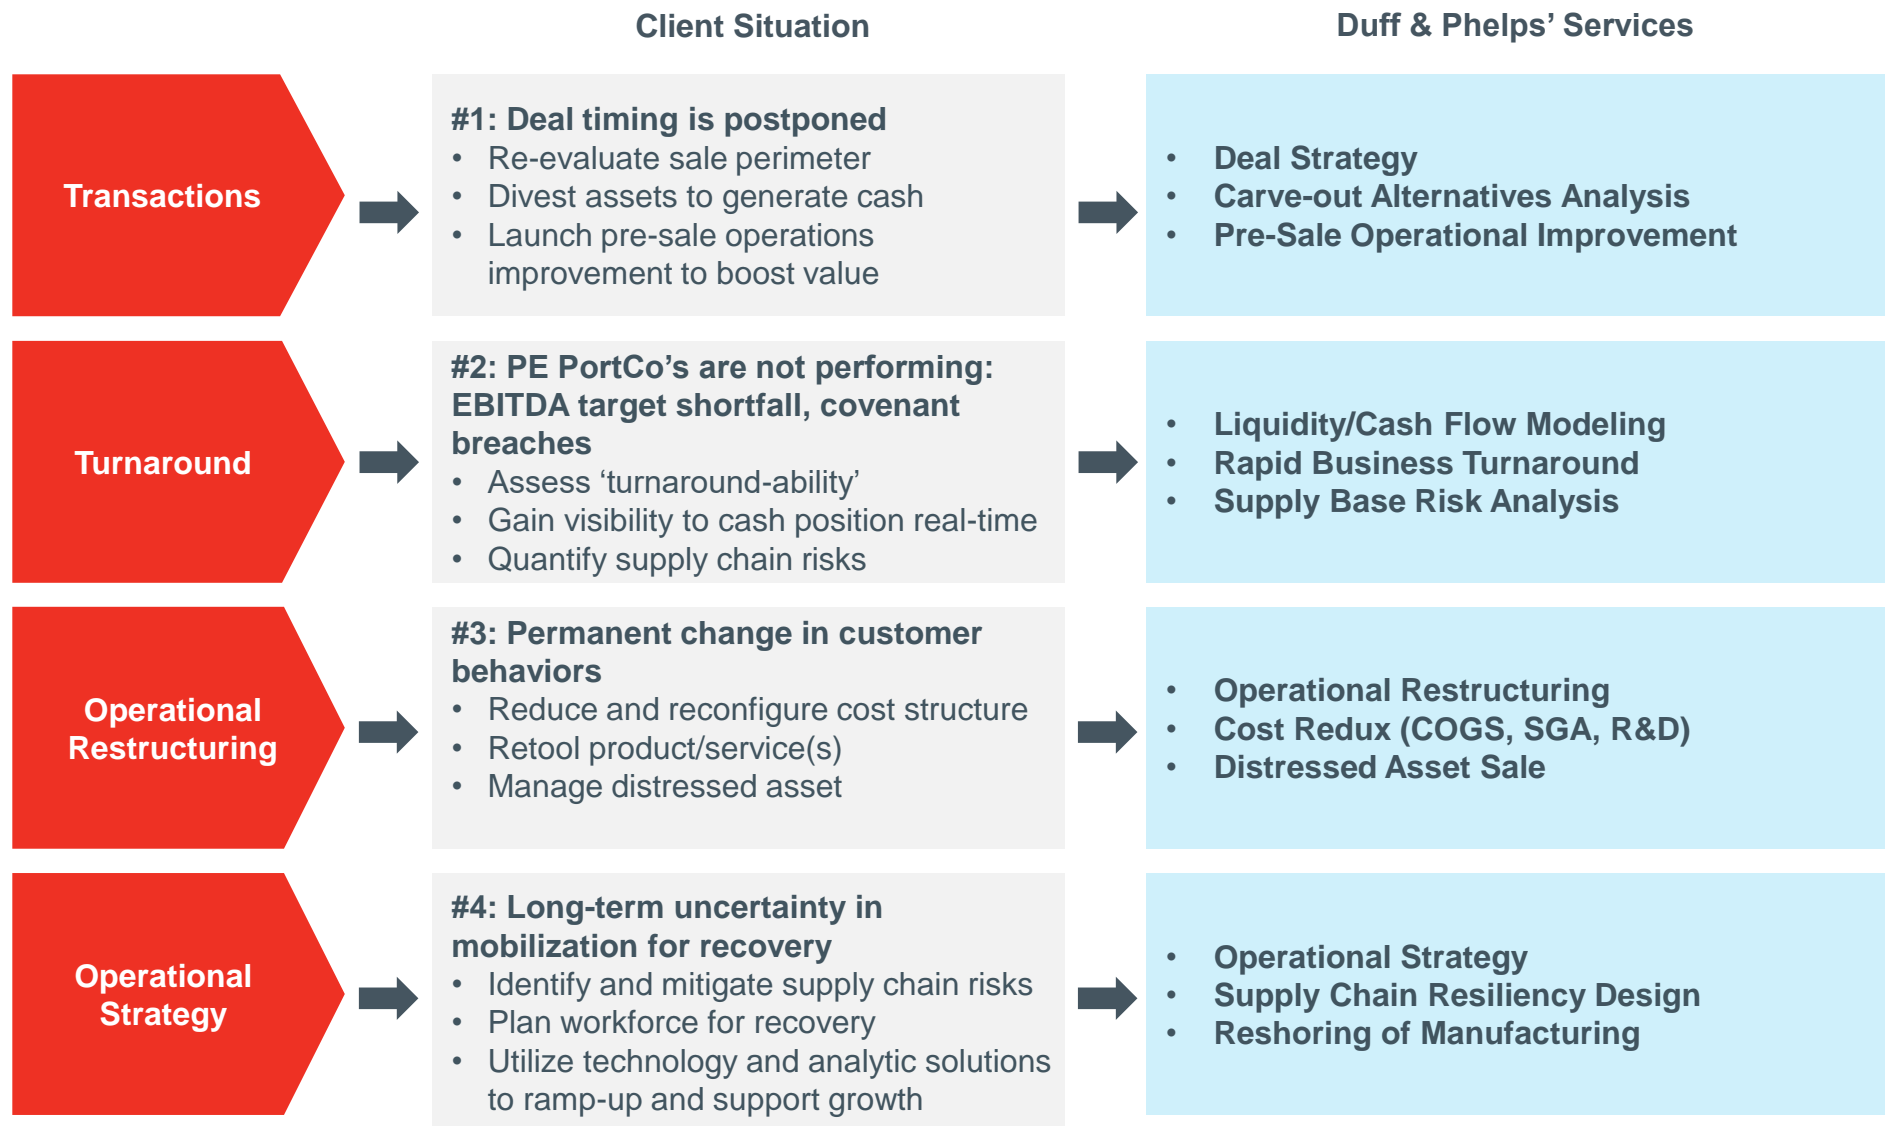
Client Situation

Duff & Phelps’ Services

Transactions

#1: Deal timing is postponed
• Re-evaluate sale perimeter
• Divest assets to generate cash
• Launch pre-sale operations improvement to boost value

• Deal Strategy
• Carve-out Alternatives Analysis
• Pre-Sale Operational Improvement

Turnaround

#2: PE PortCo’s are not performing: EBITDA target shortfall, covenant breaches
• Assess ‘turnaround-ability’
• Gain visibility to cash position real-time
• Quantify supply chain risks

• Liquidity/Cash Flow Modeling
• Rapid Business Turnaround
• Supply Base Risk Analysis

Operational Restructuring

#3: Permanent change in customer behaviors
• Reduce and reconfigure cost structure
• Retool product/service(s)
• Manage distressed asset

• Operational Restructuring
• Cost Redux (COGS, SGA, R&D)
• Distressed Asset Sale

Operational Strategy

#4: Long-term uncertainty in mobilization for recovery
• Identify and mitigate supply chain risks
• Plan workforce for recovery
• Utilize technology and analytic solutions to ramp-up and support growth

• Operational Strategy
• Supply Chain Resiliency Design
• Reshoring of Manufacturing